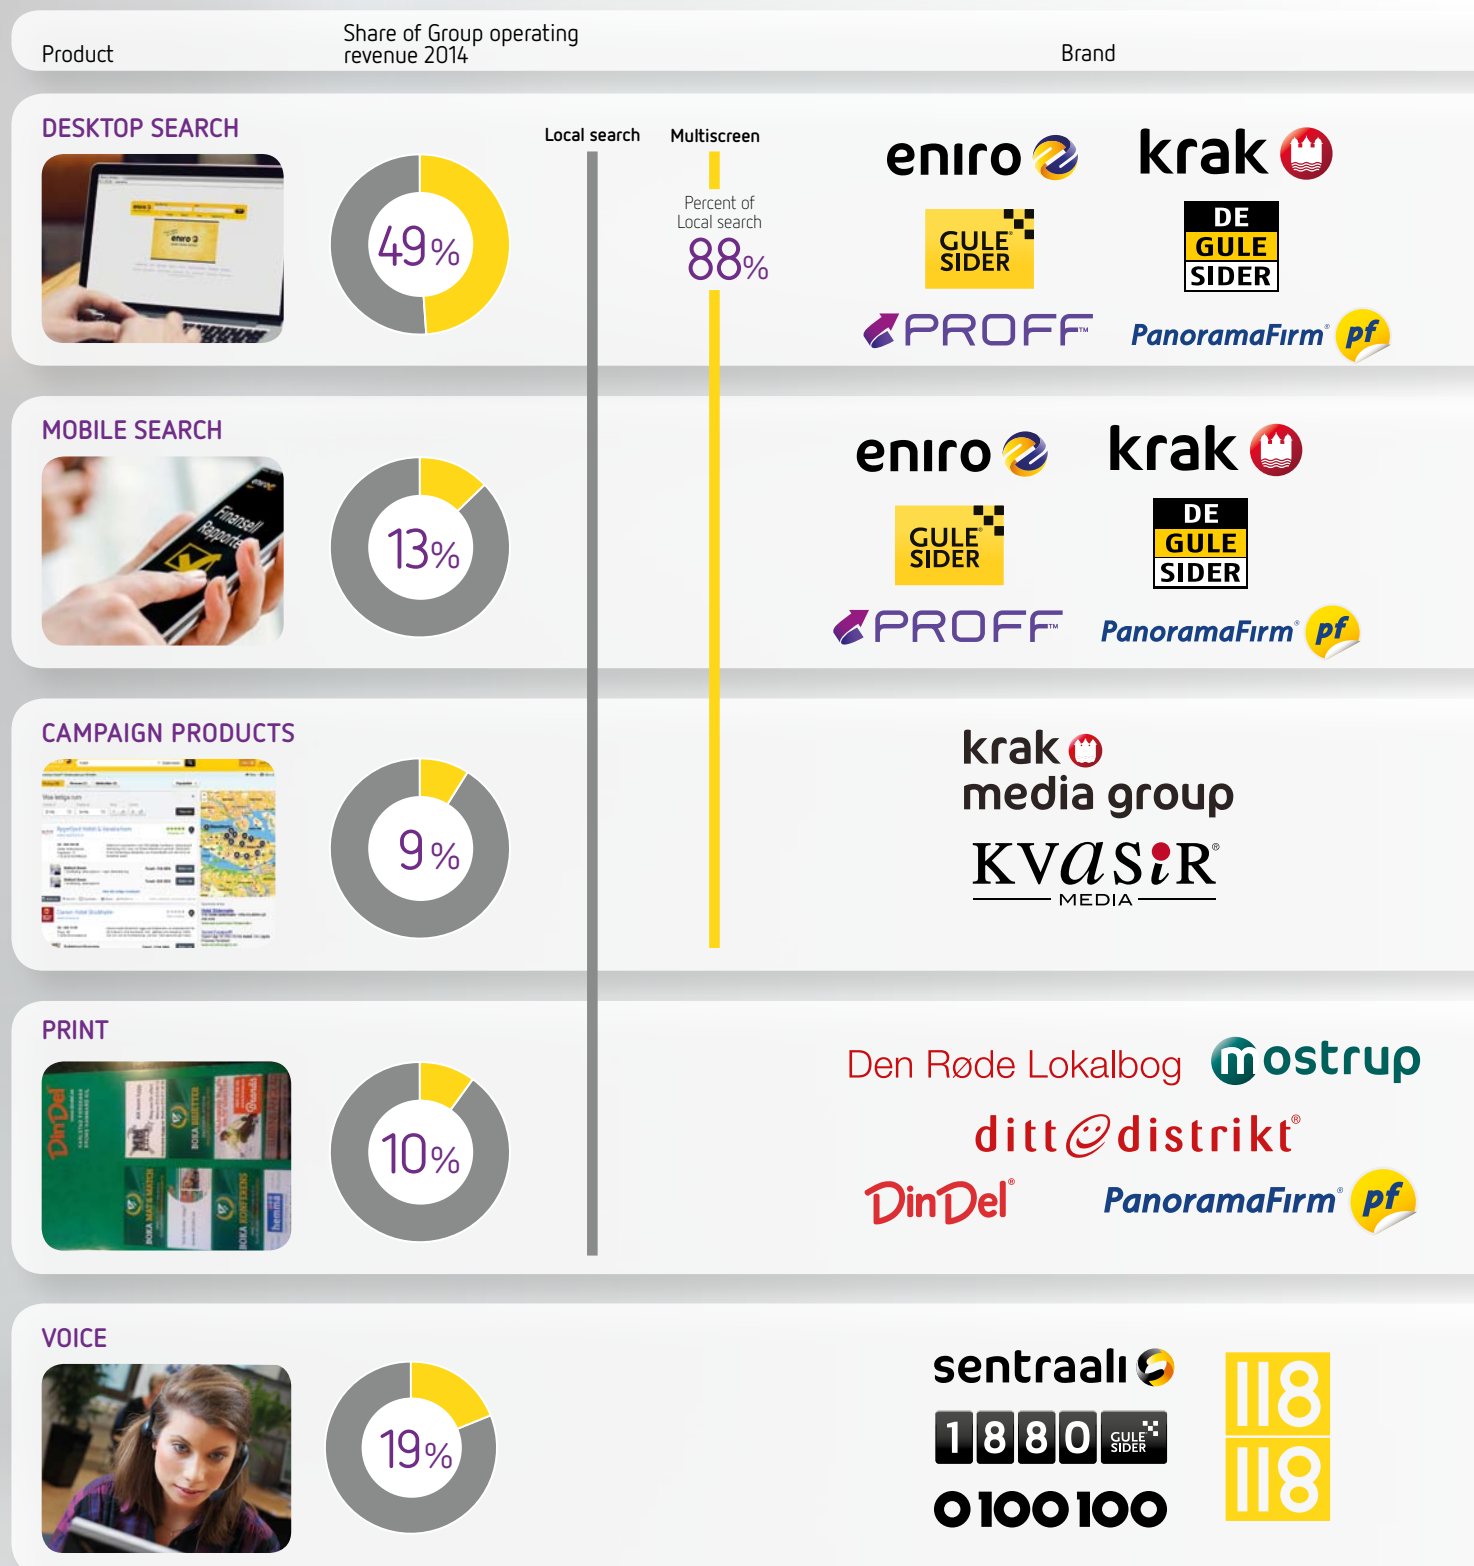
Product

Share of Group operating revenue 2014

Brand

DESKTOP SEARCH

Local search

Multiscreen

49%

Percent of Local search

88%

eniro

krak

GULE SIDER

DE GULE SIDER

PROFF

PanoramaFirm pf

MOBILE SEARCH

13%

eniro

krak

GULE SIDER

DE GULE SIDER

PROFF

PanoramaFirm pf

CAMPAIGN PRODUCTS

9%

krak media group

KVASiR MEDIA

PRINT

10%

Den Røde Lokalbog

mostrup

ditt distrikt

DinDel

PanoramaFirm pf

VOICE

19%

sentraali

1880 GULE SIDER

0100100

118 118